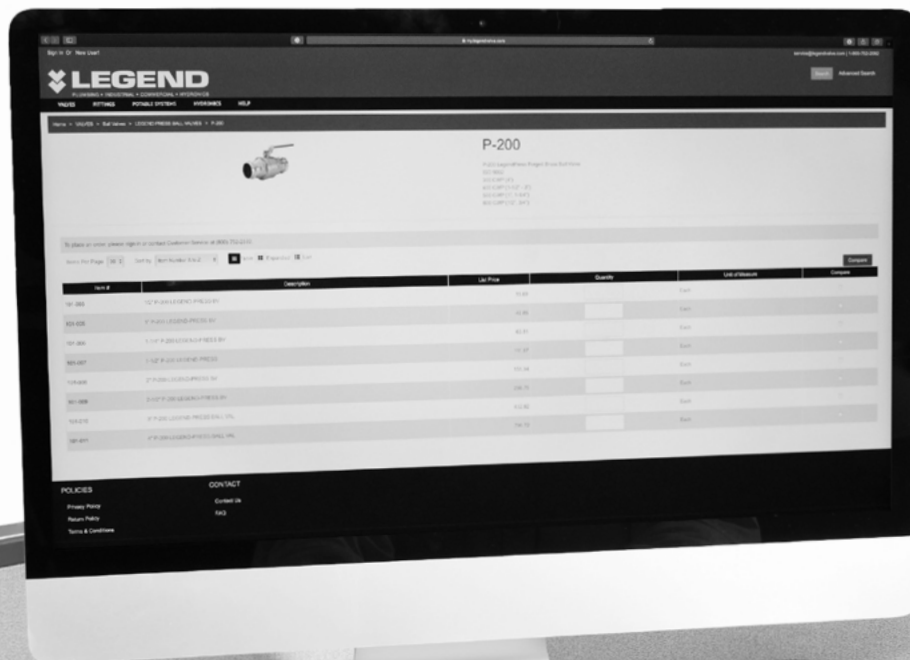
Sign In Or New User!

LEGEND

PLUMBING • INDUSTRIAL • COMMERCIAL • HYDRONICS

VALVES FITTINGS POTABLE SYSTEMS HYDRONICS HELP

Search Advanced Search

Home > VALVES > Ball Valves > LEGEND PRESS BALL VALVES > P-200

P-200

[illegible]

To place an order please sign in or contact Customer Service at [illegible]

Items Per Page Sort by

Compare

| Item # | Description | List Price | Quantity | Unit of Measure | Compare |
|---|---|---|---|---|---|
| 101-383 | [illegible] | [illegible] | | Each | |
| 101-384 | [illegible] | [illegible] | | Each | |
| 101-385 | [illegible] | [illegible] | | Each | |
| 101-387 | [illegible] | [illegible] | | Each | |
| 101-388 | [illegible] | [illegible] | | Each | |
| 101-389 | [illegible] | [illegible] | | Each | |
| 101-410 | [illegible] | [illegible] | | Each | |
| 101-411 | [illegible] | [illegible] | | | |

POLICIES
Privacy Policy
Return Policy
Terms & Conditions

CONTACT
Contact Us
FAQ